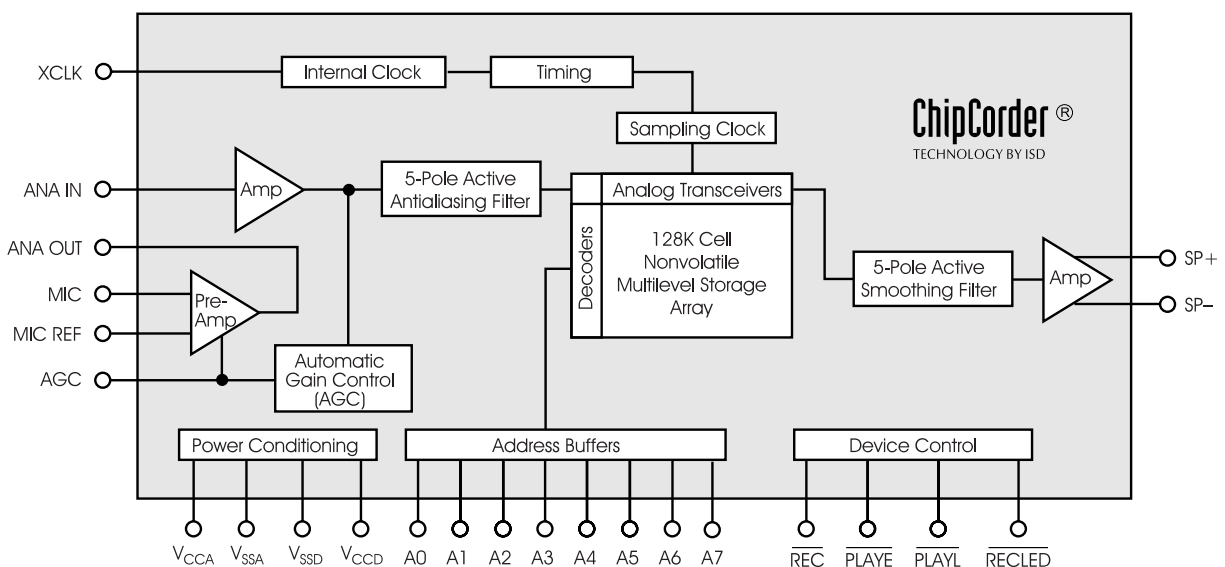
XCLK
Internal Clock
Timing
ChipCorder ®
TECHNOLOGY BY ISD
Sampling Clock
ANA IN
Amp
5-Pole Active Antialiasing Filter
Analog Transceivers
Decoders
128K Cell Nonvolatile Multilevel Storage Array
ANA OUT
MIC
Pre-Amp
MIC REF
5-Pole Active Smoothing Filter
Amp
SP+
SP–
AGC
Automatic Gain Control (AGC)
Power Conditioning
Address Buffers
Device Control
$V_{CCA}$ $V_{SSA}$ $V_{SSD}$ $V_{CCD}$ A0 A1 A2 A3 A4 A5 A6 A7 $\overline{REC}$ $\overline{PLAYE}$ $\overline{PLAYL}$ $\overline{RECLED}$